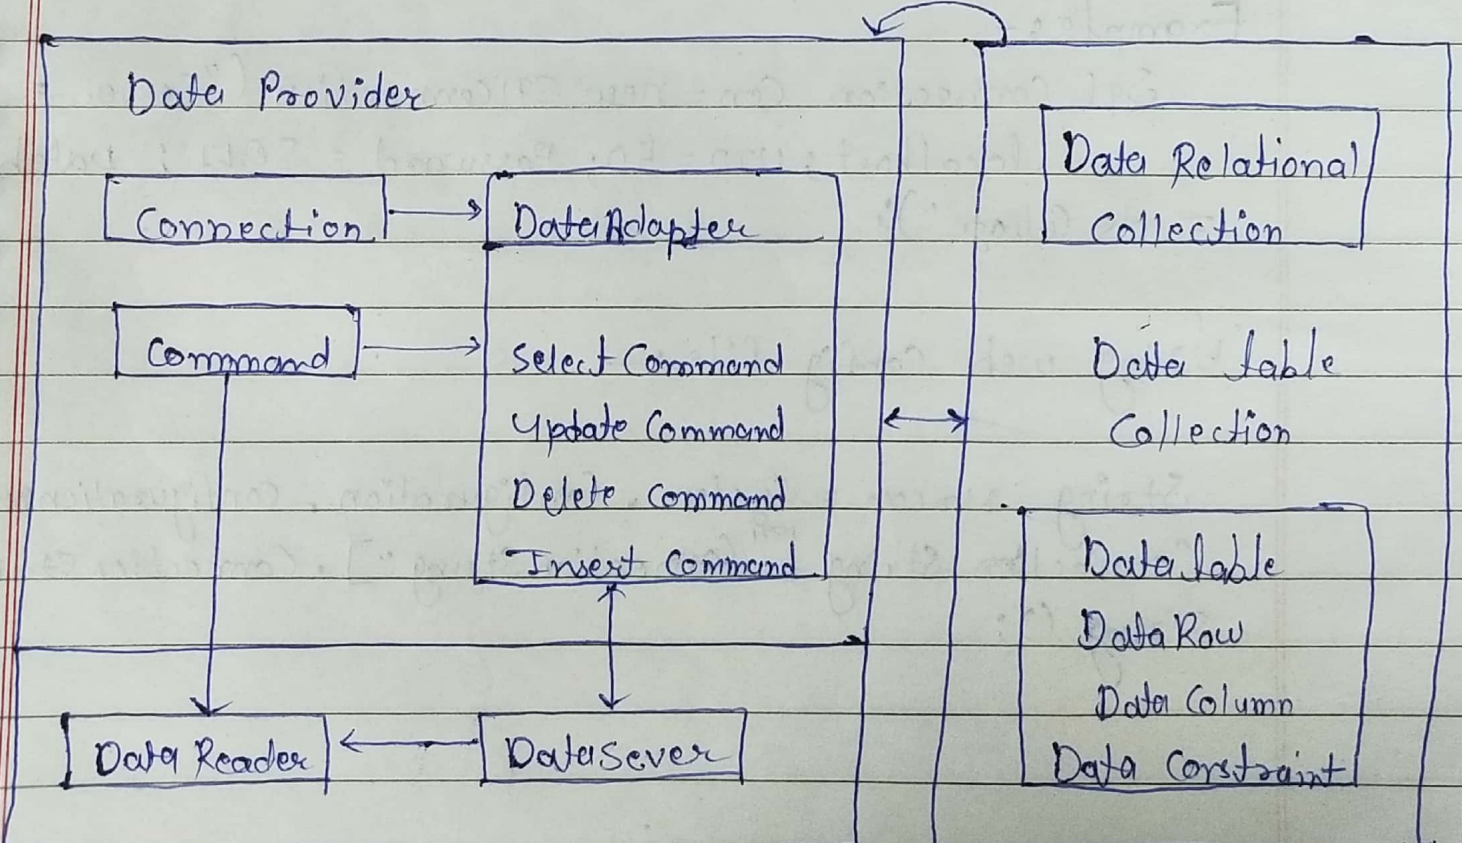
Data Provider

Connection

DataAdapter

Command

Select Command
Update Command
Delete command
Insert command

Data Relational Collection

Data table Collection

DataTable
DataRow
Data Column
Data Constraint

Data Reader

DataSever